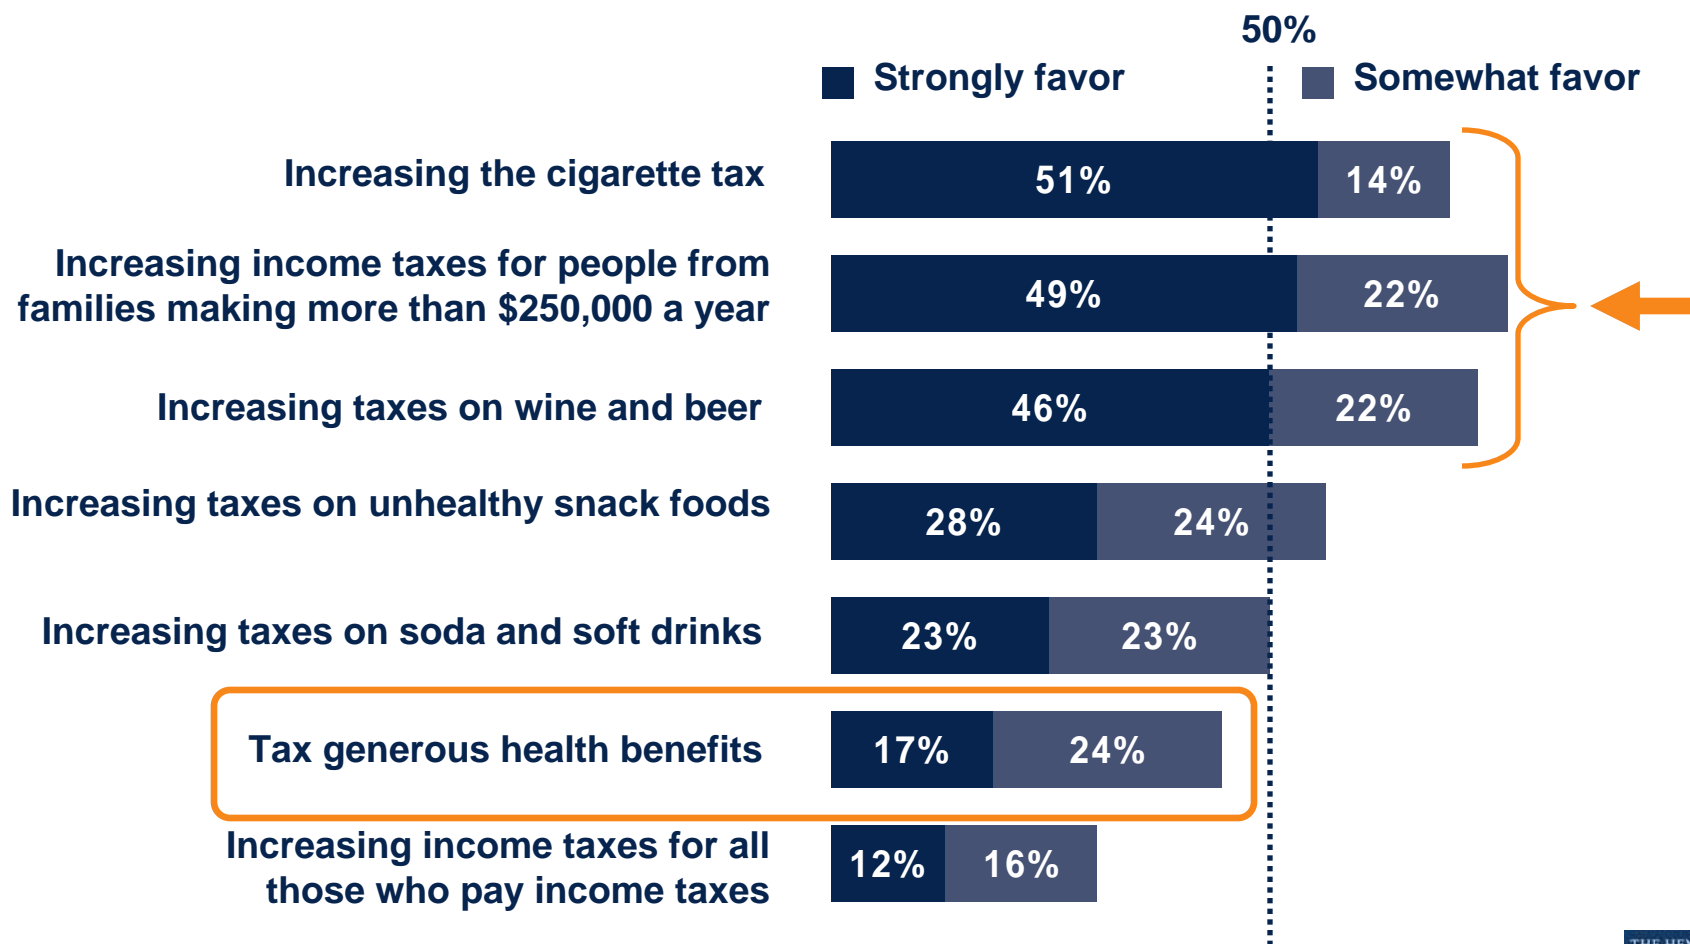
50%

Strongly favor
Somewhat favor

Increasing the cigarette tax
51%
14%

Increasing income taxes for people from families making more than $250,000 a year
49%
22%

Increasing taxes on wine and beer
46%
22%

Increasing taxes on unhealthy snack foods
28%
24%

Increasing taxes on soda and soft drinks
23%
23%

Tax generous health benefits
17%
24%

Increasing income taxes for all those who pay income taxes
12%
16%

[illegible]